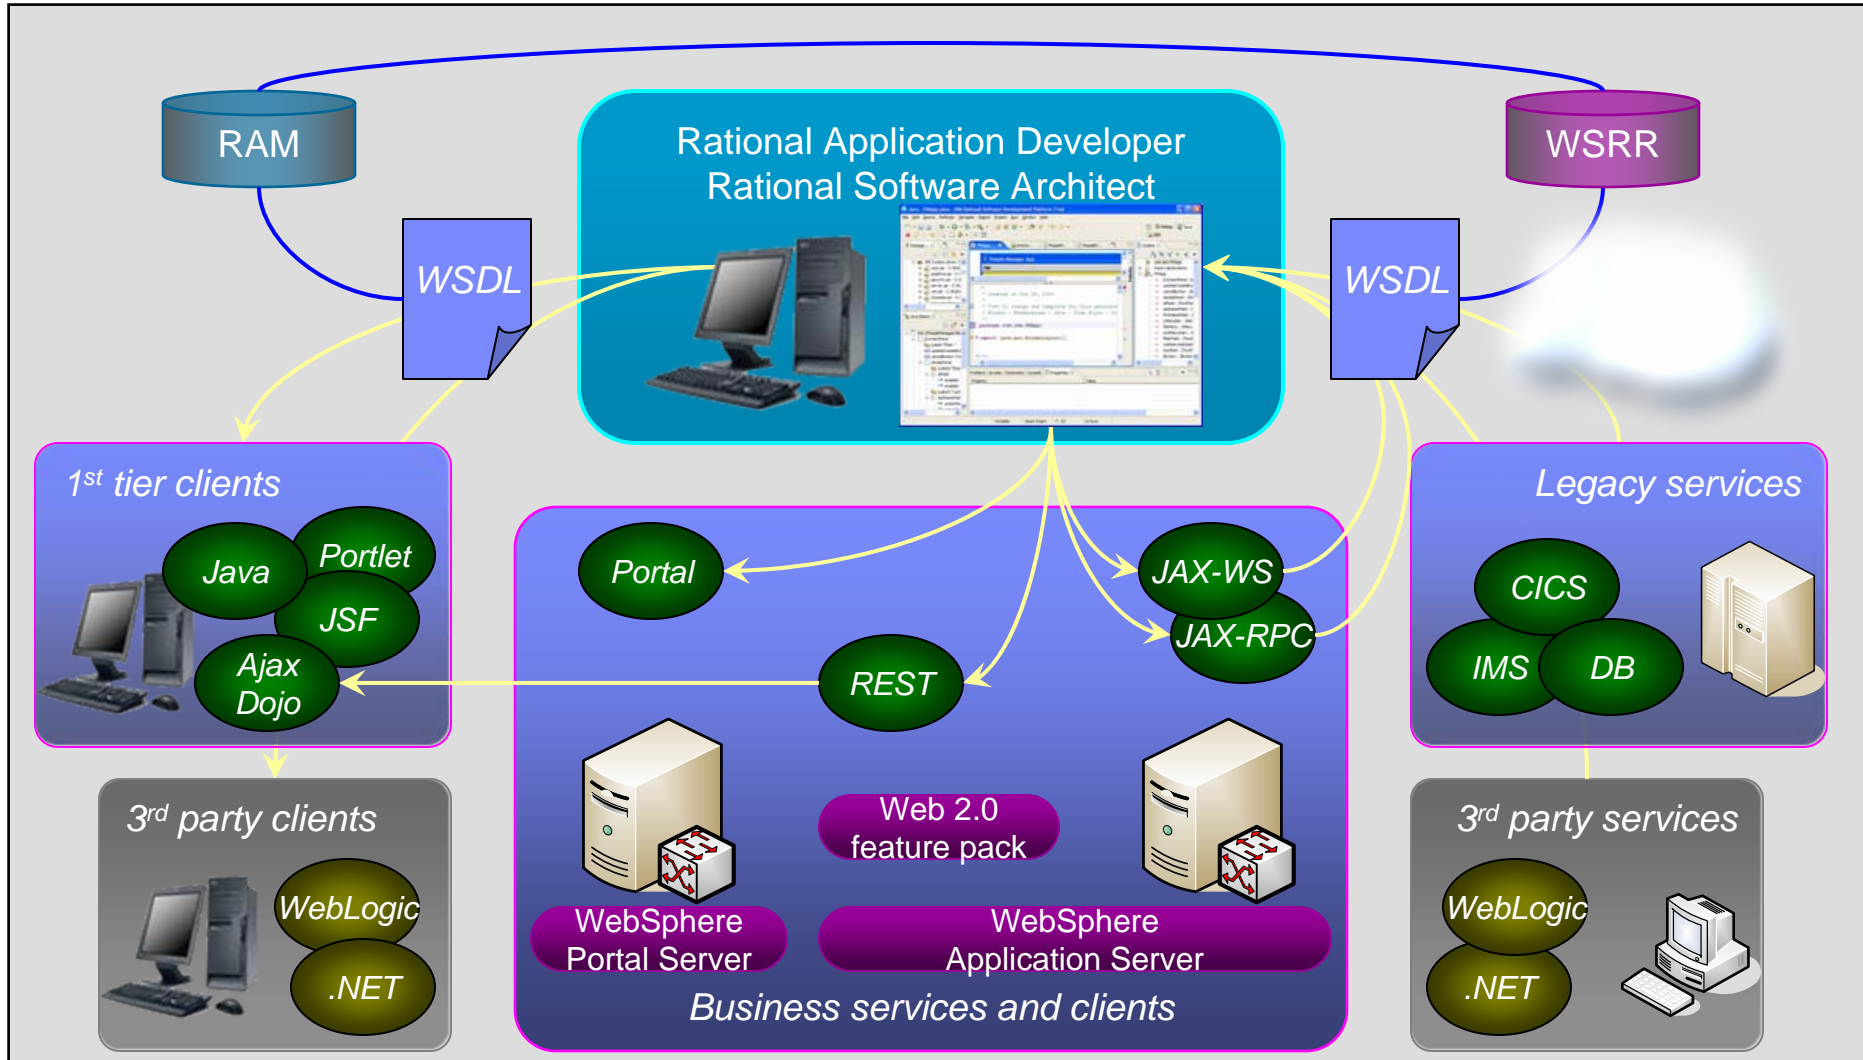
RAM

WSRR

Rational Application Developer
Rational Software Architect

WSDL

WSDL

1$^{st}$ tier clients

Java

Portlet

JSF

Ajax
Dojo

Portal

REST

JAX-WS

JAX-RPC

Legacy services

CICS

IMS

DB

3$^{rd}$ party clients

WebLogic

.NET

Web 2.0
feature pack

WebSphere
Portal Server

WebSphere
Application Server

Business services and clients

3$^{rd}$ party services

WebLogic

.NET